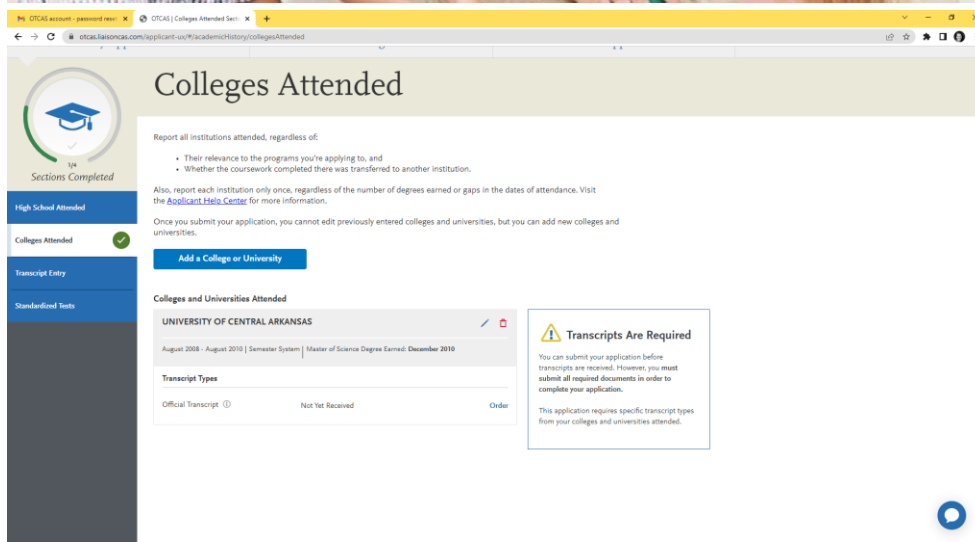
OTCAS account - password reset ×
OTCAS | Colleges Attended Secti ×
+

otcas.liaisoncas.com/applicant-ux/#/academicHistory/collegesAttended

1/4
Sections Completed

High School Attended
Colleges Attended
Transcript Entry
Standardized Tests

Colleges Attended

Report all institutions attended, regardless of:

- Their relevance to the programs you're applying to, and
- Whether the coursework completed there was transferred to another institution.

Also, report each institution only once, regardless of the number of degrees earned or gaps in the dates of attendance. Visit the Applicant Help Center for more information.

Once you submit your application, you cannot edit previously entered colleges and universities, but you can add new colleges and universities.

Add a College or University

Colleges and Universities Attended

UNIVERSITY OF CENTRAL ARKANSAS

August 2008 - August 2010 | Semester System | Master of Science Degree Earned: December 2010

Transcript Types

Official Transcript ⓘ Not Yet Received Order

Transcripts Are Required

You can submit your application before transcripts are received. However, you must submit all required documents in order to complete your application.

This application requires specific transcript types from your colleges and universities attended.